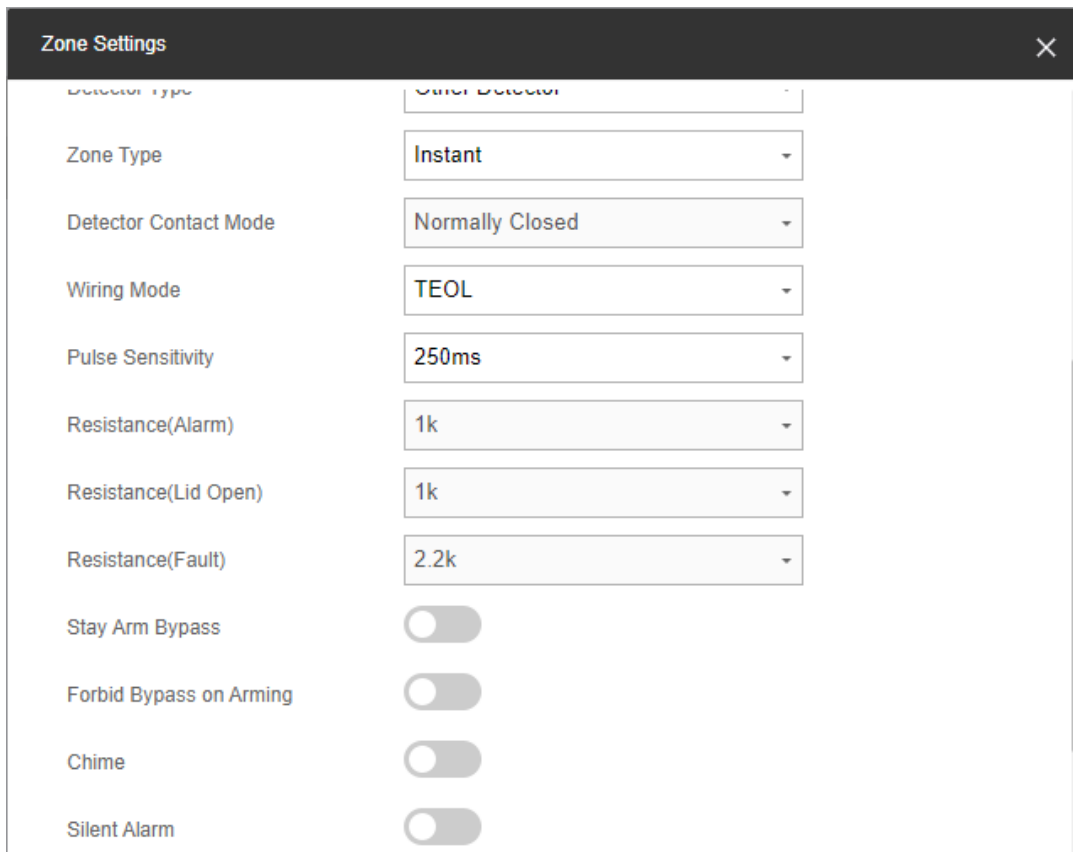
Zone Settings

Detector Type | Other Detector

Zone Type | Instant

Detector Contact Mode | Normally Closed

Wiring Mode | TEOL

Pulse Sensitivity | 250ms

Resistance(Alarm) | 1k

Resistance(Lid Open) | 1k

Resistance(Fault) | 2.2k

Stay Arm Bypass

Forbid Bypass on Arming

Chime

Silent Alarm